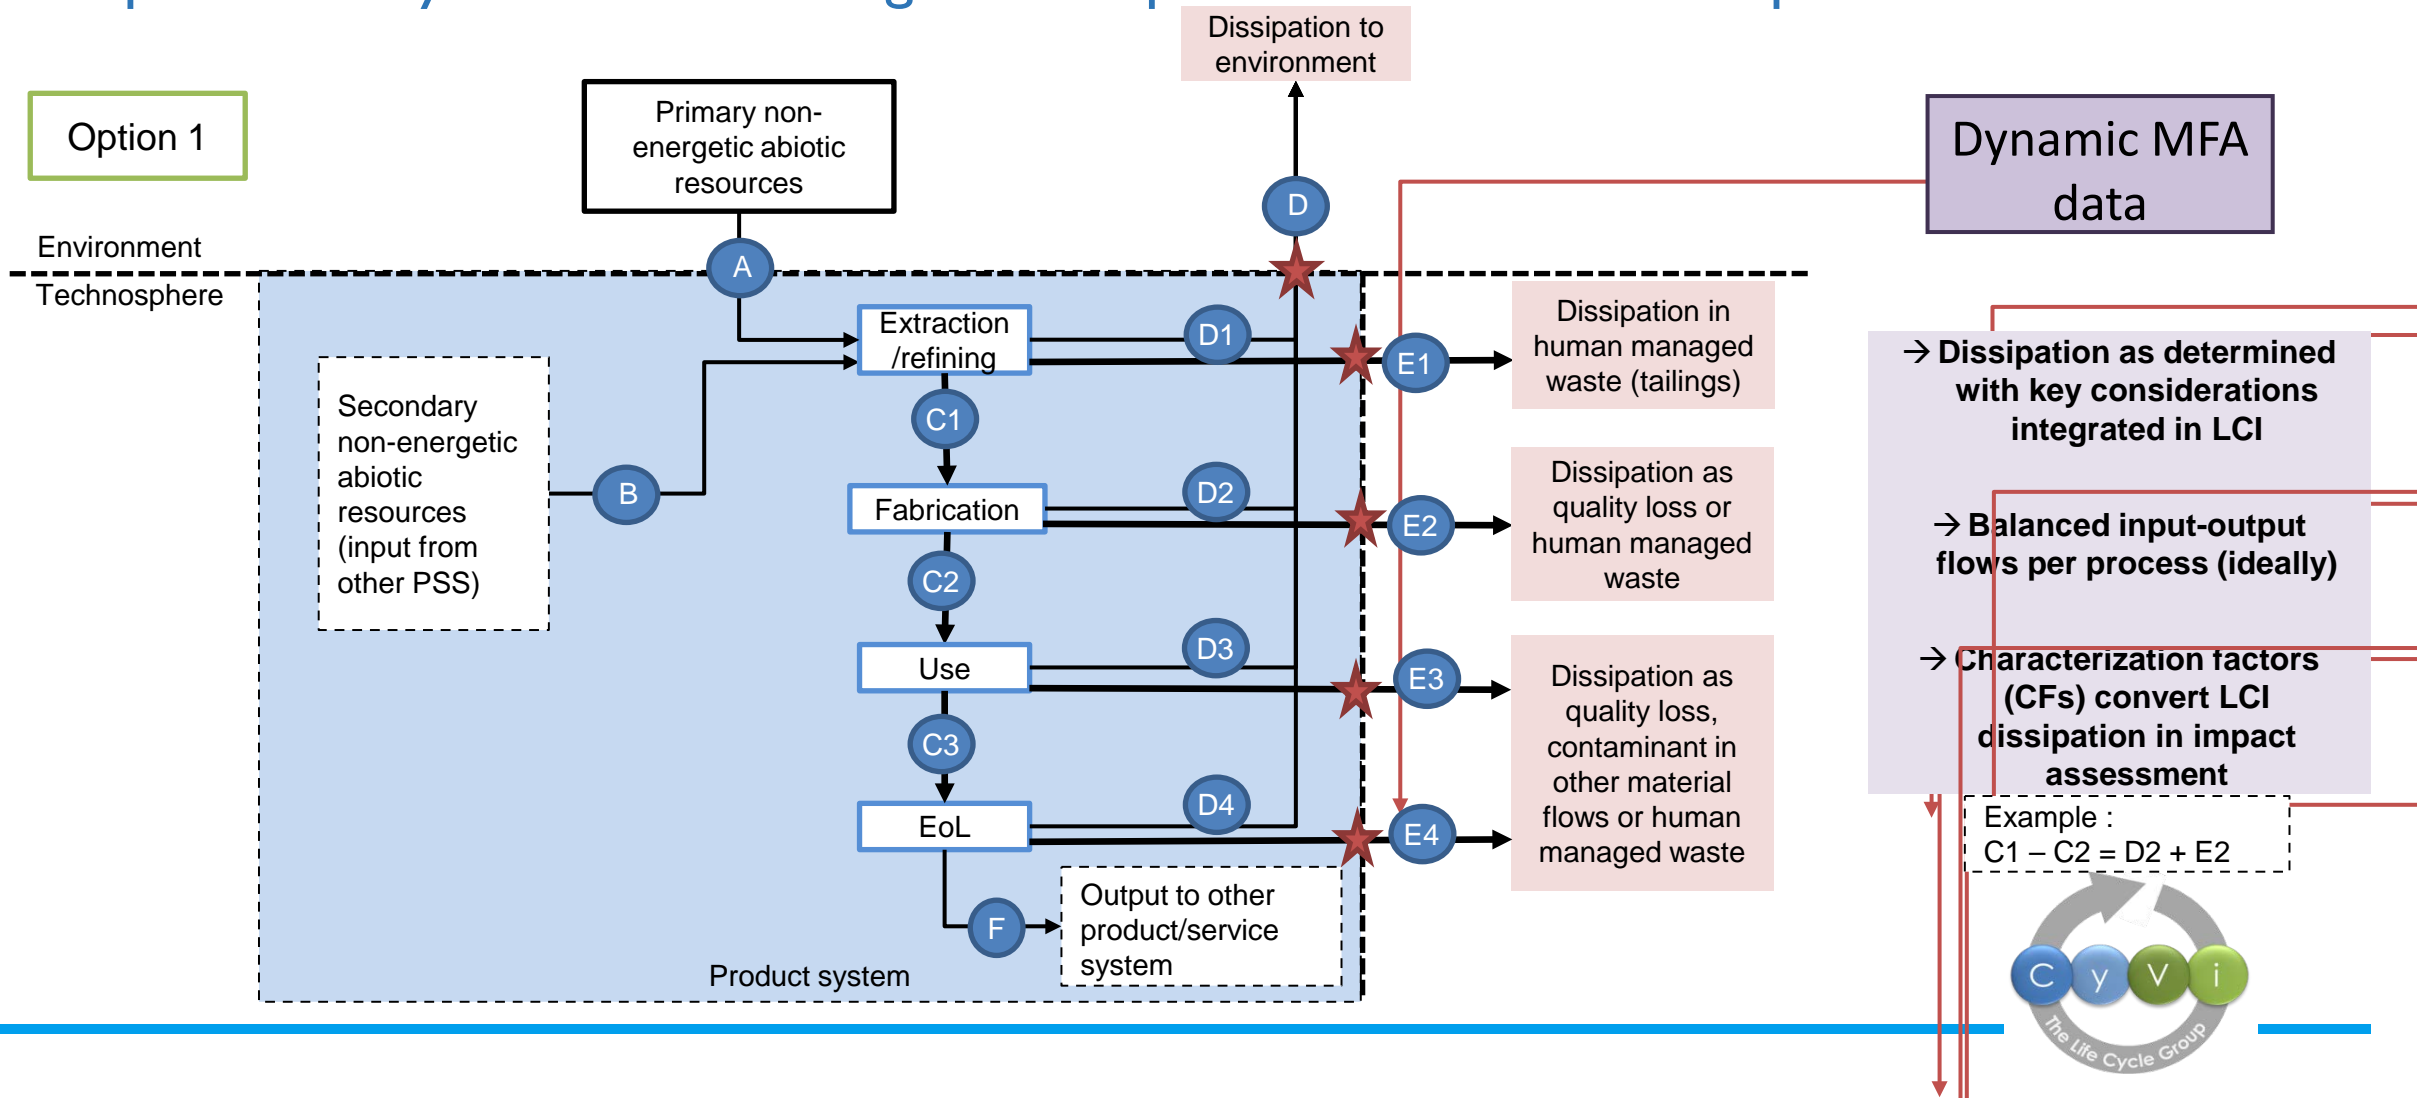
Dissipation to environment

Option 1

Primary non-energetic abiotic resources

Dynamic MFA data

Environment

Technosphere

A

D

Extraction /refining

D1

E1

Dissipation in human managed waste (tailings)

→ Dissipation as determined with key considerations integrated in LCI

Secondary non-energetic abiotic resources (input from other PSS)

C1

B

Fabrication

D2

E2

Dissipation as quality loss or human managed waste

→ Balanced input-output flows per process (ideally)

C2

Use

D3

E3

→ Characterization factors (CFs) convert LCI dissipation in impact assessment

Dissipation as quality loss, contaminant in other material flows or human managed waste

C3

EoL

D4

E4

Example :
C1 – C2 = D2 + E2

F

Output to other product/service system

Product system

C y V i
The Life Cycle Group